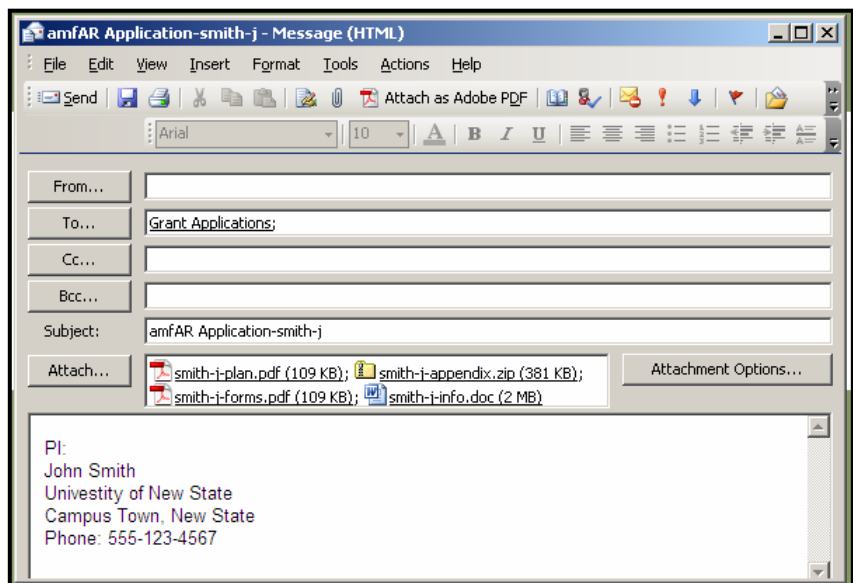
amfAR Application-smith-j - Message (HTML)

File Edit View Insert Format Tools Actions Help

Send Attach as Adobe PDF

Arial 10 A B I U

From...

To... Grant Applications;

Cc...

Bcc...

Subject: amfAR Application-smith-j

Attach... smith-j-plan.pdf (109 KB); smith-j-appendix.zip (381 KB); smith-j-forms.pdf (109 KB); smith-j-info.doc (2 MB)

Attachment Options...

PI:
John Smith
Univestity of New State
Campus Town, New State
Phone: 555-123-4567